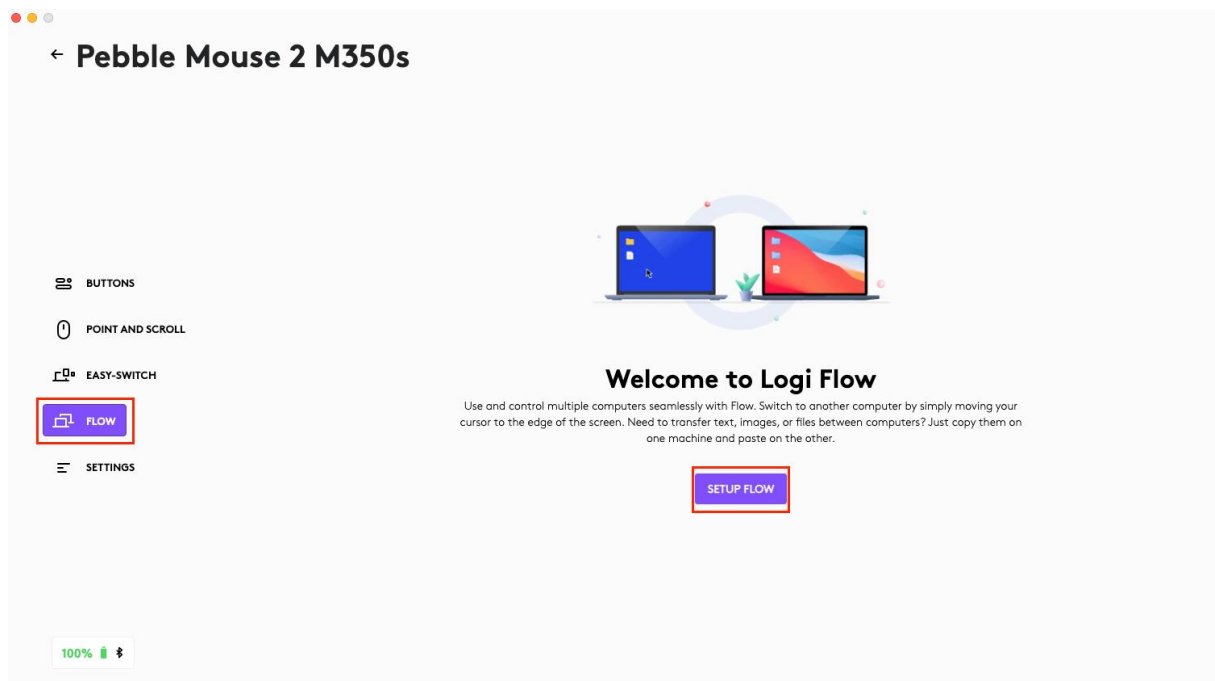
← Pebble Mouse 2 M350s

BUTTONS

POINT AND SCROLL

EASY-SWITCH

FLOW

SETTINGS

Welcome to Logi Flow

Use and control multiple computers seamlessly with Flow. Switch to another computer by simply moving your cursor to the edge of the screen. Need to transfer text, images, or files between computers? Just copy them on one machine and paste on the other.

SETUP FLOW

100%